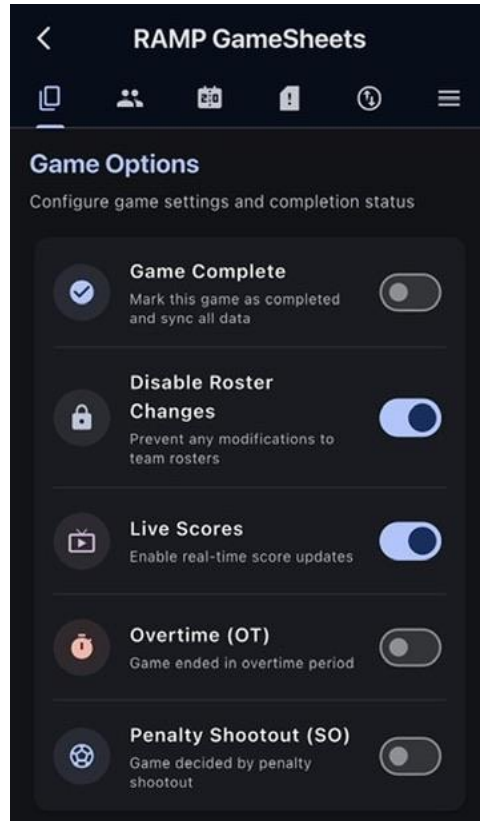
RAMP GameSheets

Game Options

Configure game settings and completion status

Game Complete

Mark this game as completed and sync all data

Disable Roster Changes

Prevent any modifications to team rosters

Live Scores

Enable real-time score updates

Overtime (OT)

Game ended in overtime period

Penalty Shootout (SO)

Game decided by penalty shootout